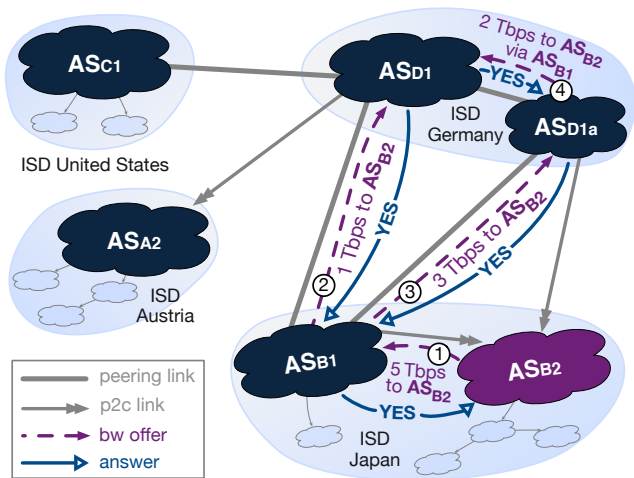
$AS_{C1}$

ISD United States

$AS_{D1}$

2 Tbps to $AS_{B2}$ via $AS_{B1}$

YES

4

ISD Germany

$AS_{D1a}$

$AS_{A2}$

ISD Austria

1 Tbps to $AS_{B2}$

YES

2

3

3 Tbps to $AS_{B2}$

YES

$AS_{B1}$

1

5 Tbps to $AS_{B2}$

$AS_{B2}$

YES

ISD Japan

peering link

p2c link

bw offer

answer